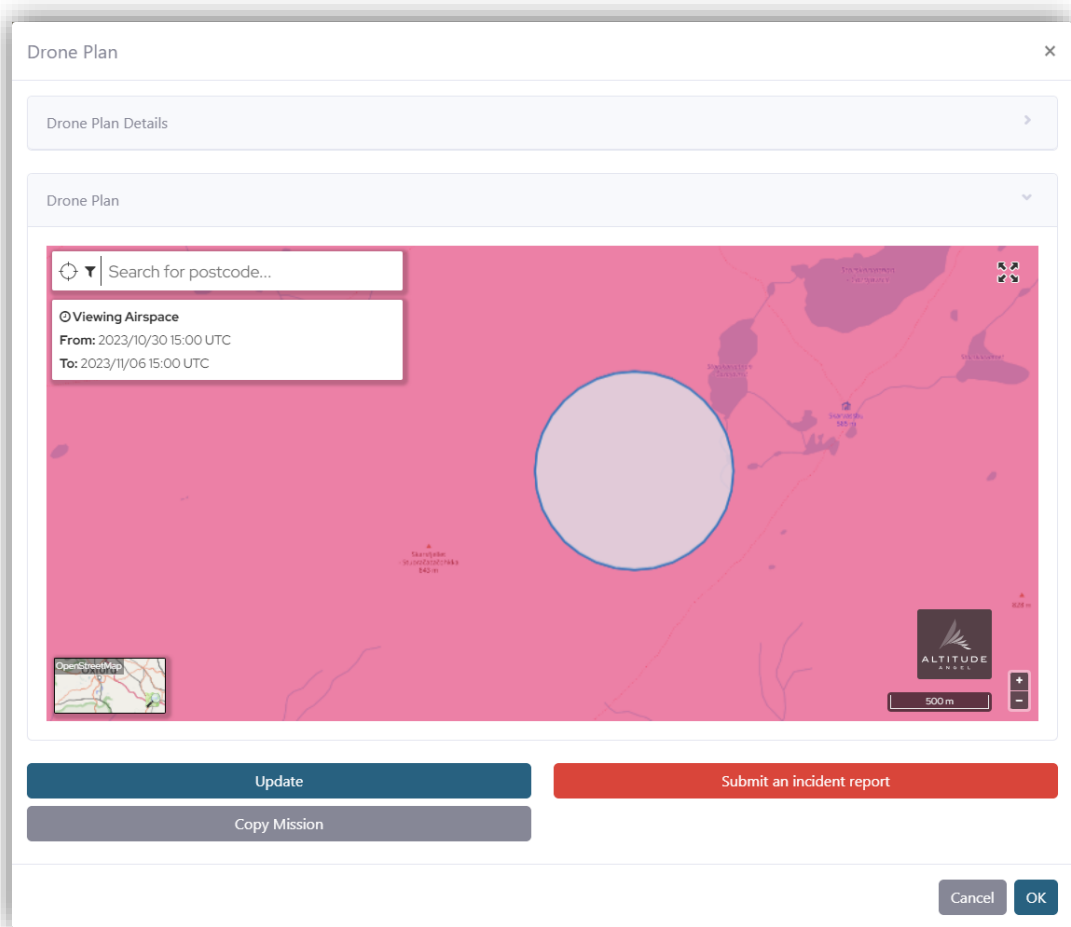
Drone Plan

×

Drone Plan Details

Drone Plan

Search for postcode...

Viewing Airspace
From: 2023/10/30 15:00 UTC
To: 2023/11/06 15:00 UTC

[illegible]

OpenStreetMap

ALTITUDE ANGEL

500 m

+
−

Update

Submit an incident report

Copy Mission

Cancel

OK